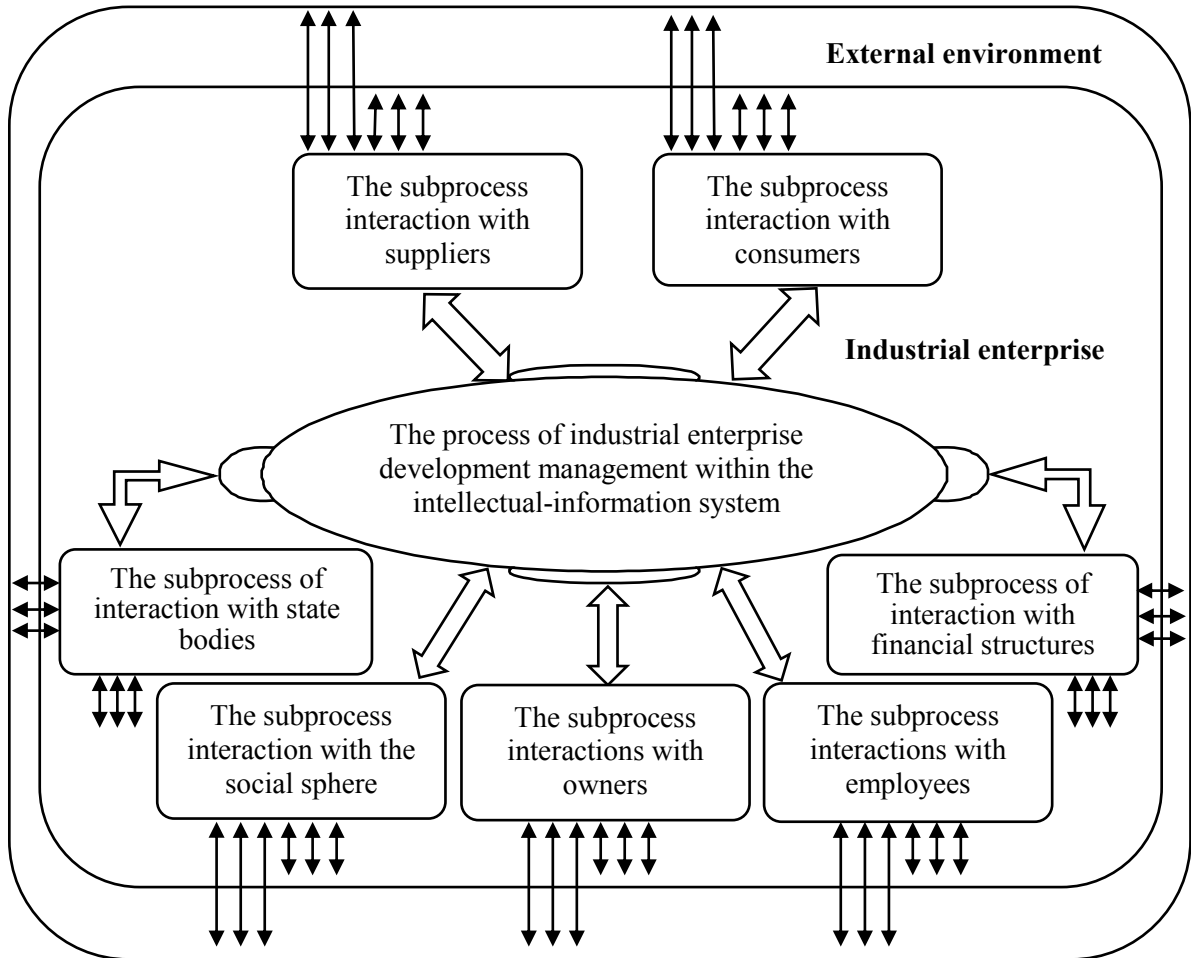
External environment

The subprocess interaction with suppliers

The subprocess interaction with consumers

Industrial enterprise

The process of industrial enterprise development management within the intellectual-information system

The subprocess of interaction with state bodies

The subprocess of interaction with financial structures

The subprocess interaction with the social sphere

The subprocess interactions with owners

The subprocess interactions with employees